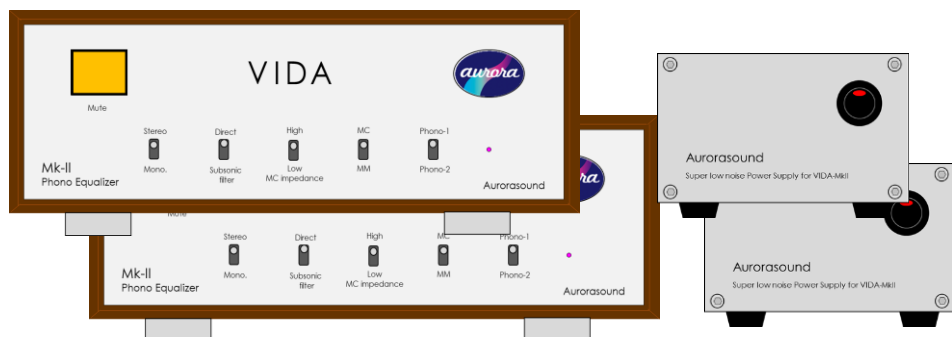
VIDA

aurora

Mute

Stereo
Mono.

Direct
Subsonic filter

High
Low
MC impedance

MC
MM

Phono-1
Phono-2

Mk-II
Phono Equalizer

Aurorasound

Mute

Stereo
Mono.

Direct
Subsonic filter

High
Low
MC impedance

MC
MM

Phono-1
Phono-2

Mk-II
Phono Equalizer

Aurorasound

Aurorasound
Super low noise Power Supply for VIDA-MkII

Aurorasound
Super low noise Power Supply for VIDA-MkII